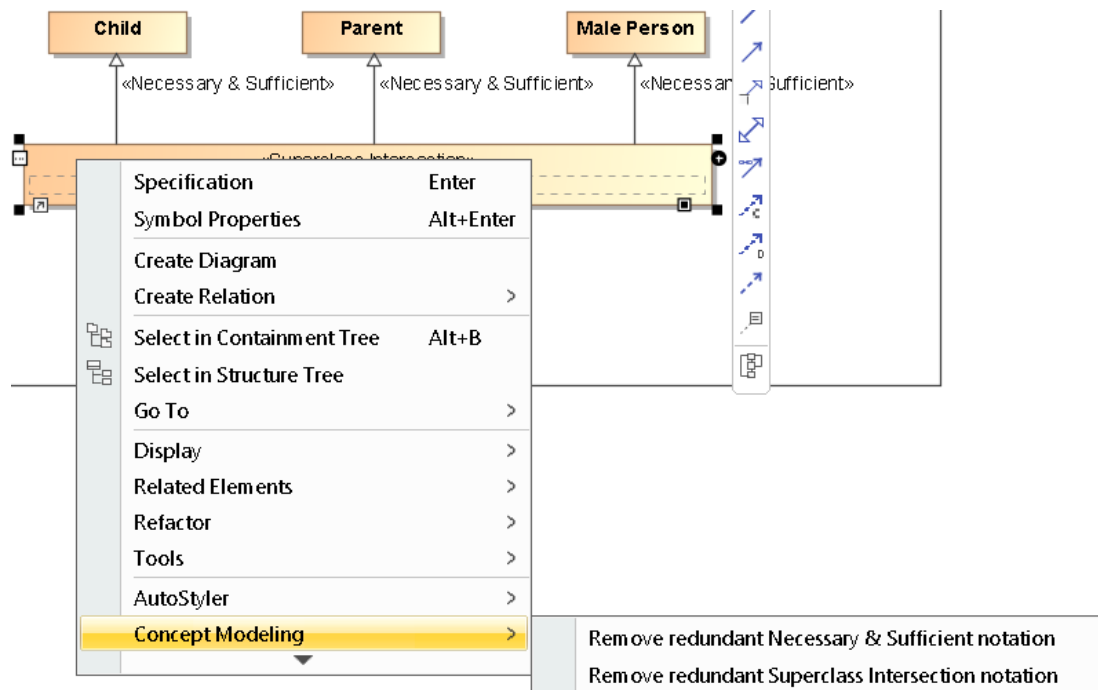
Child

Parent

Male Person

«Necessary & Sufficient»

«Necessary & Sufficient»

«Necessar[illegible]Sufficient»

«Superclass Intersection»

Specification Enter
Symbol Properties Alt+Enter
Create Diagram
Create Relation >
Select in Containment Tree Alt+B
Select in Structure Tree
Go To >
Display >
Related Elements >
Refactor >
Tools >
AutoStyler >
Concept Modeling >

Remove redundant Necessary & Sufficient notation
Remove redundant Superclass Intersection notation